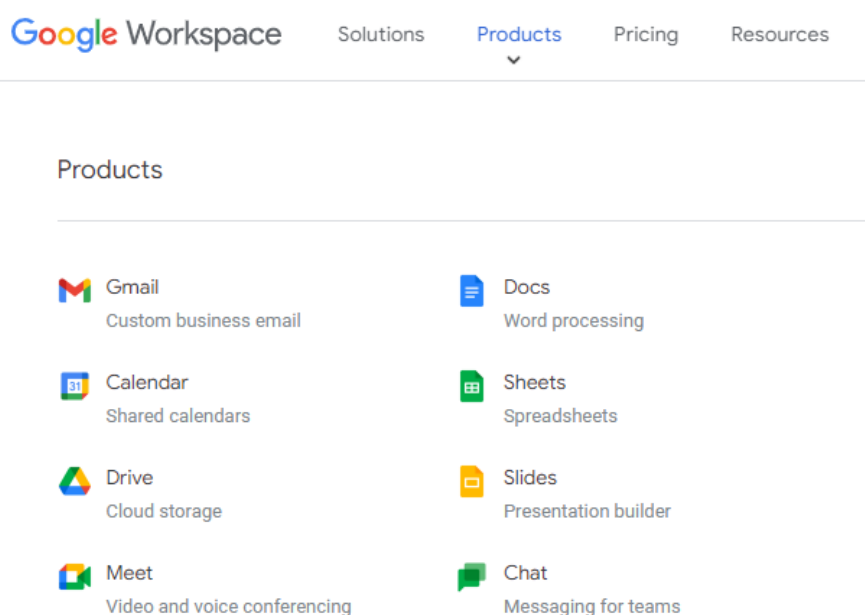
Google Workspace Solutions Products Pricing Resources

Products

Gmail
Custom business email

Calendar
31
Shared calendars

Drive
Cloud storage

Meet
Video and voice conferencing

Docs
Word processing

Sheets
Spreadsheets

Slides
Presentation builder

Chat
Messaging for teams